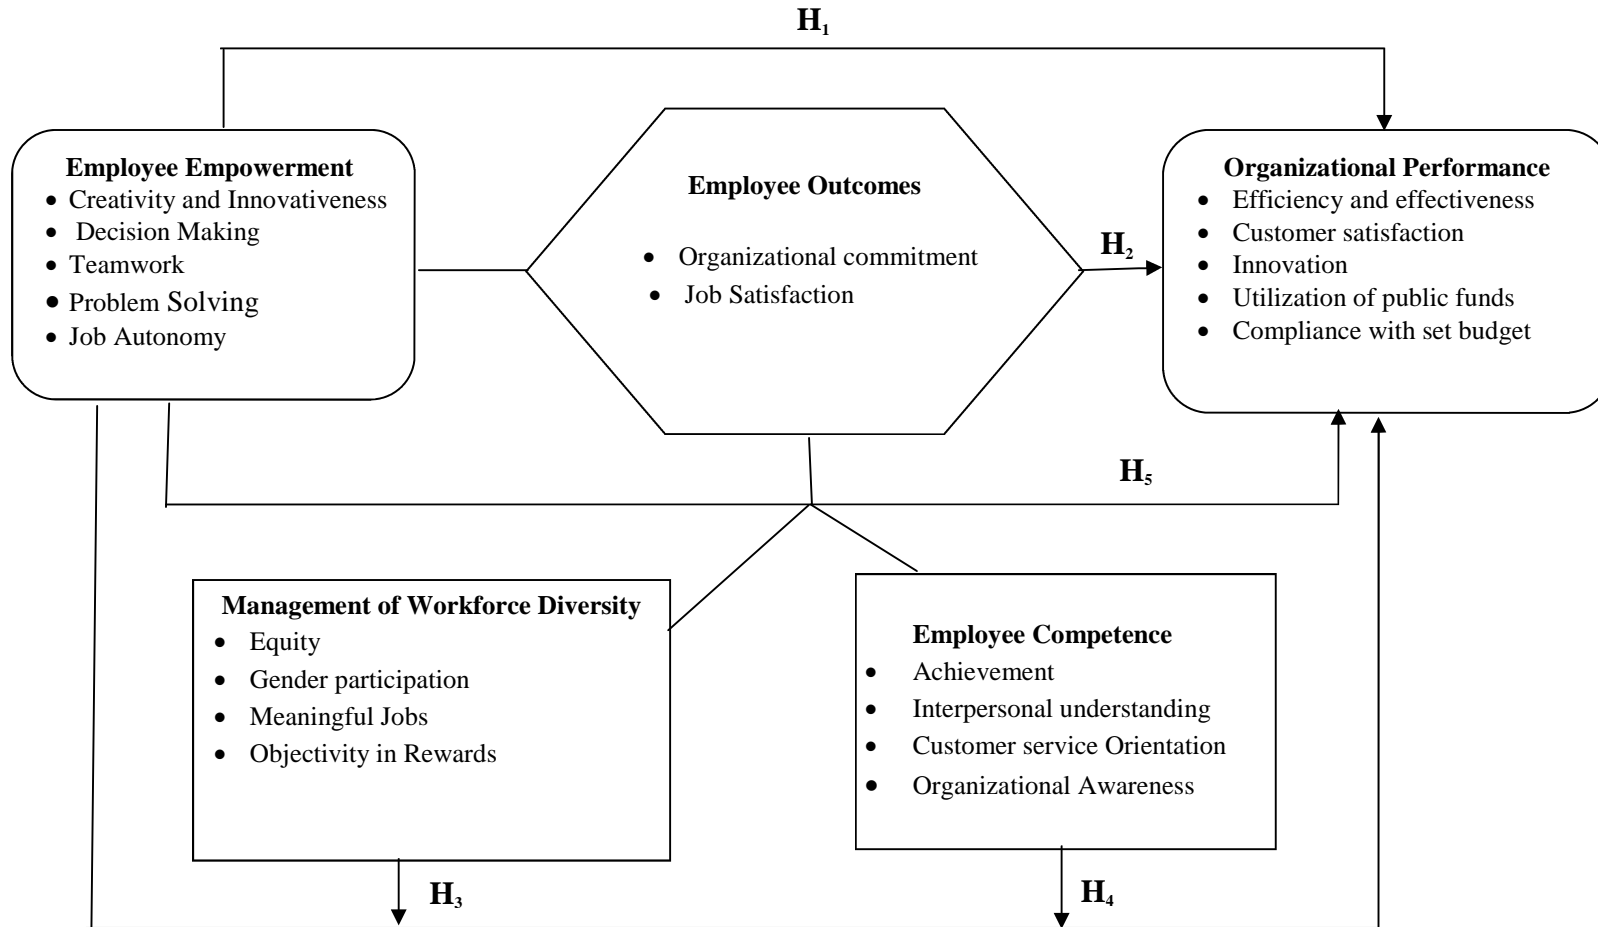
$H_1$

Employee Empowerment
- Creativity and Innovativeness
- Decision Making
- Teamwork
- Problem Solving
- Job Autonomy

Employee Outcomes
- Organizational commitment
- Job Satisfaction

$H_2$

Organizational Performance
- Efficiency and effectiveness
- Customer satisfaction
- Innovation
- Utilization of public funds
- Compliance with set budget

$H_5$

Management of Workforce Diversity
- Equity
- Gender participation
- Meaningful Jobs
- Objectivity in Rewards

Employee Competence
- Achievement
- Interpersonal understanding
- Customer service Orientation
- Organizational Awareness

$H_3$

$H_4$